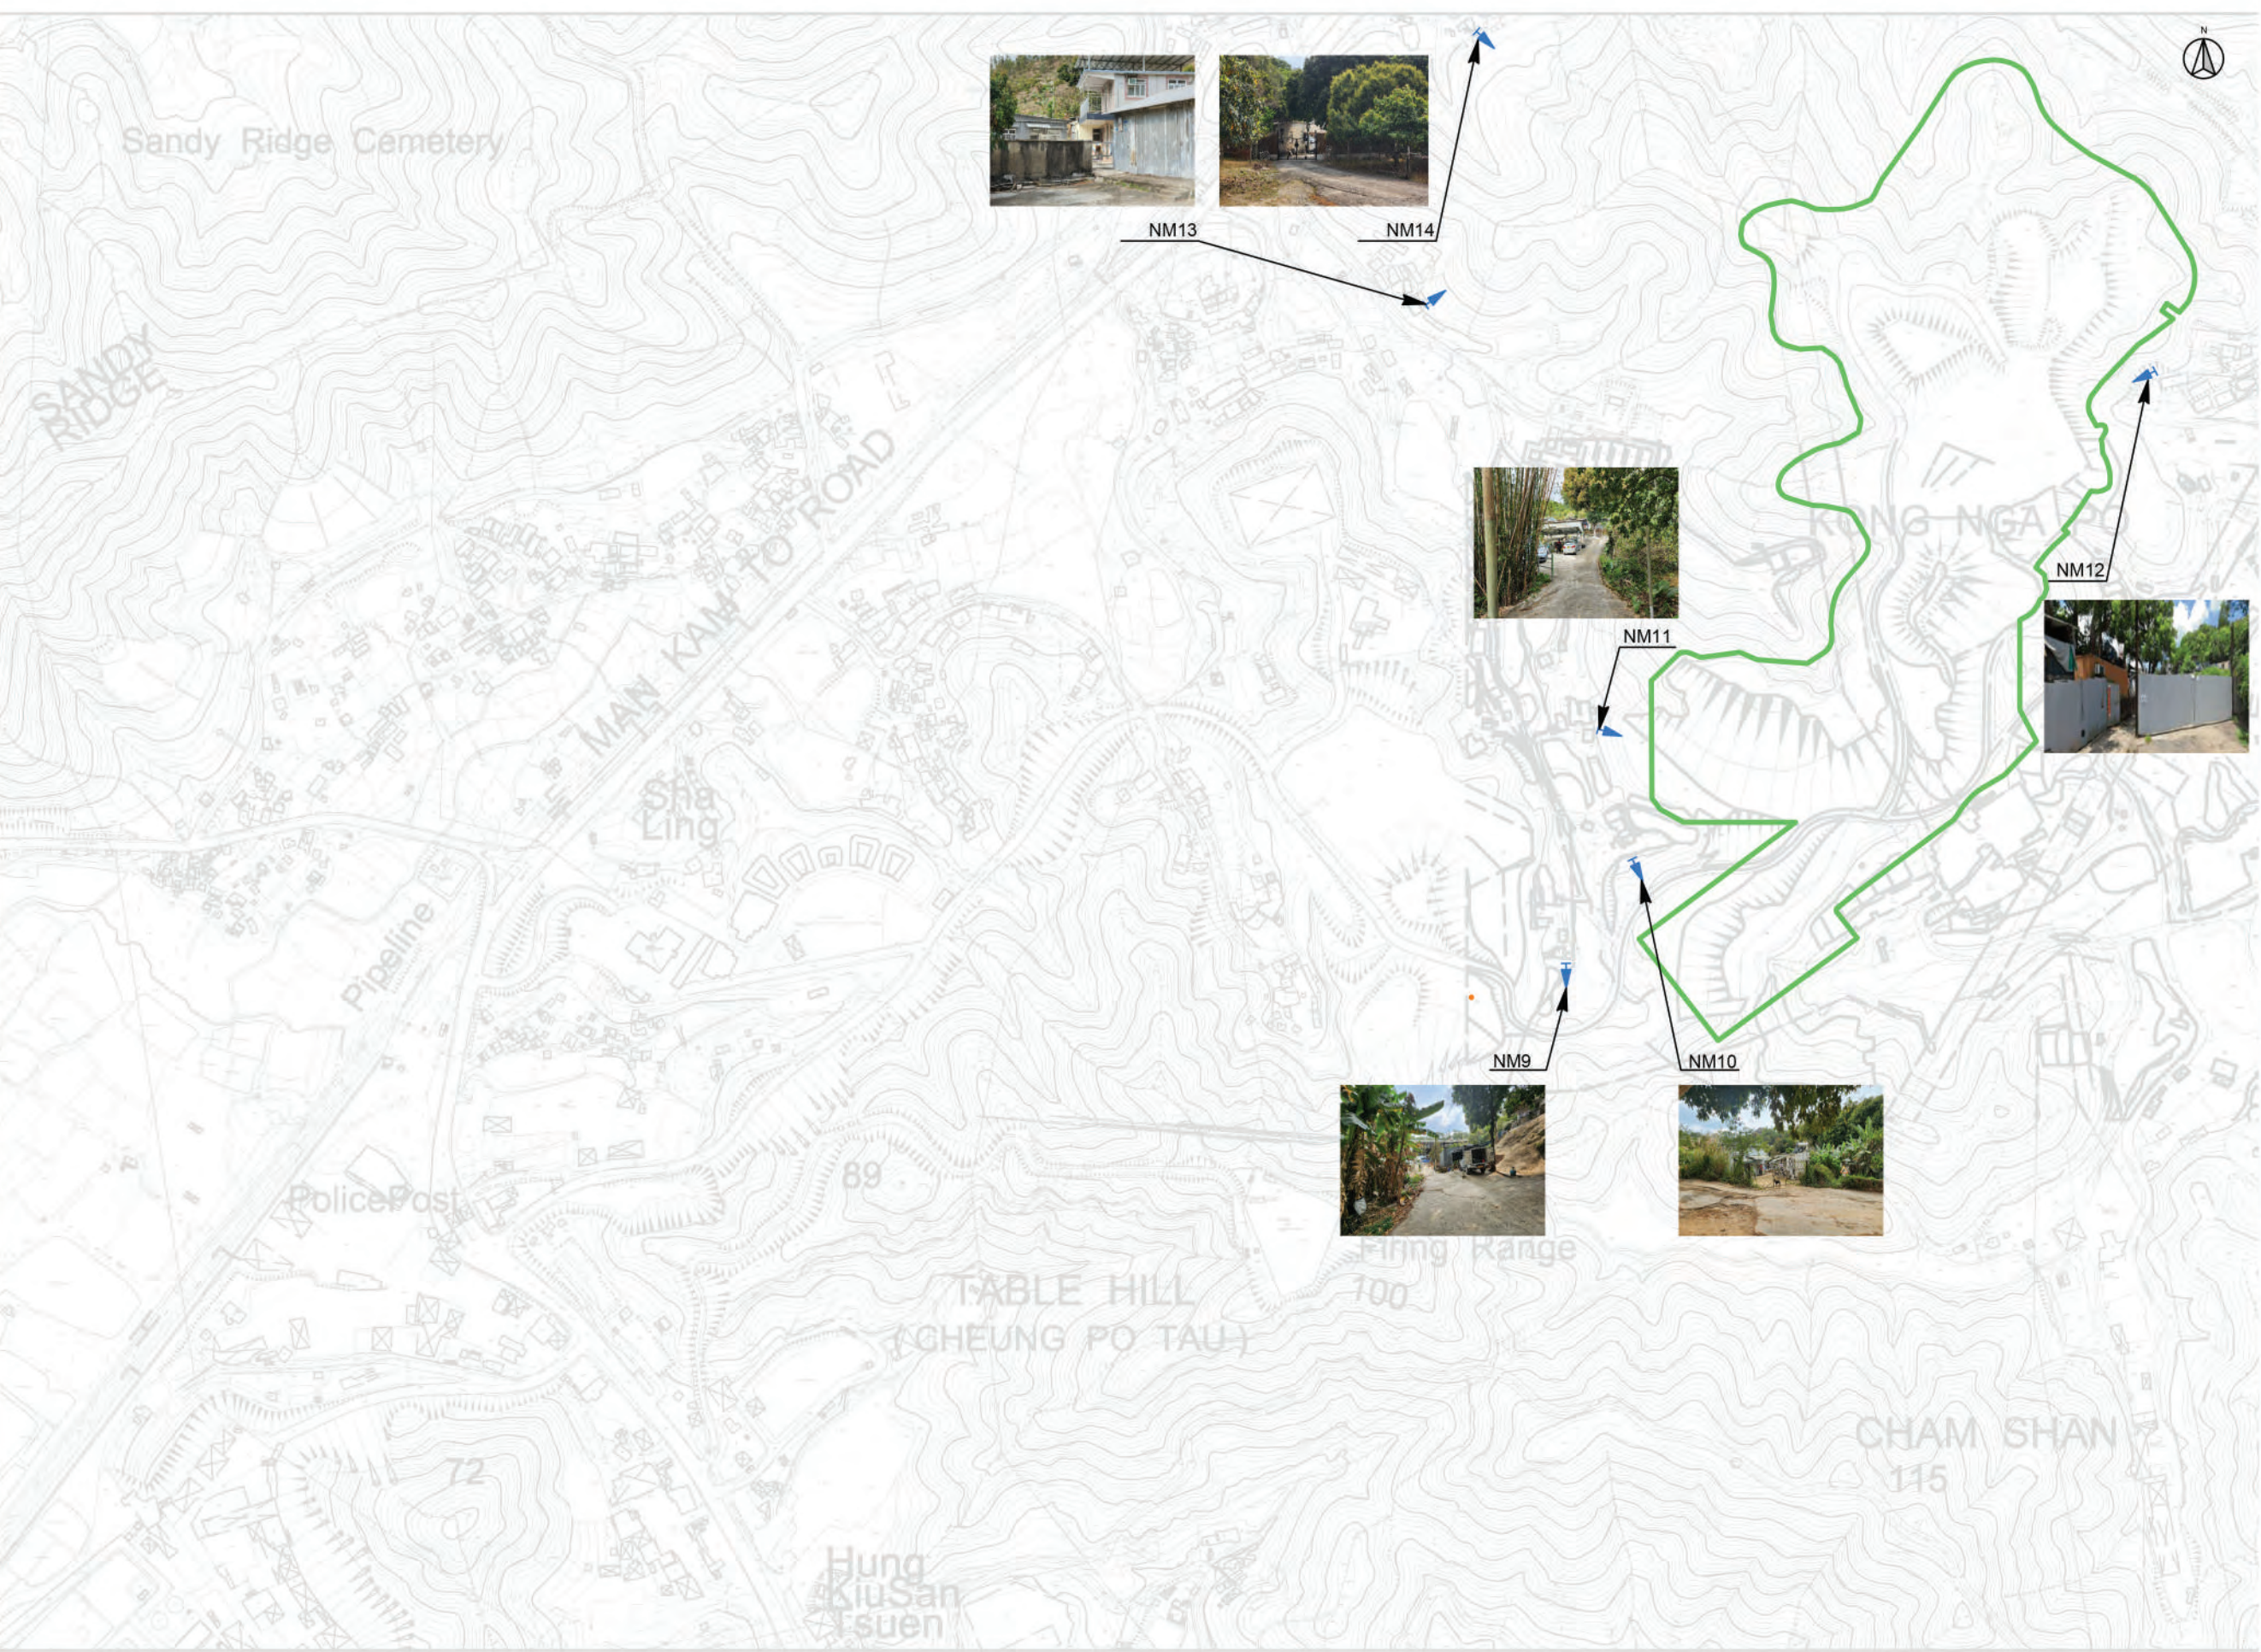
N

Sandy Ridge Cemetery

SANDY RIDGE

NM13

NM14

MAN KAM TO ROAD

KONG NGA PO

NM12

NM11

Sha Ling

Pipeline

NM9

NM10

Police Post

89

Firing Range

100

TABLE HILL
(CHEUNG PO TAU)

CHAM SHAN

115

72

Hung Kiu San Tsuen